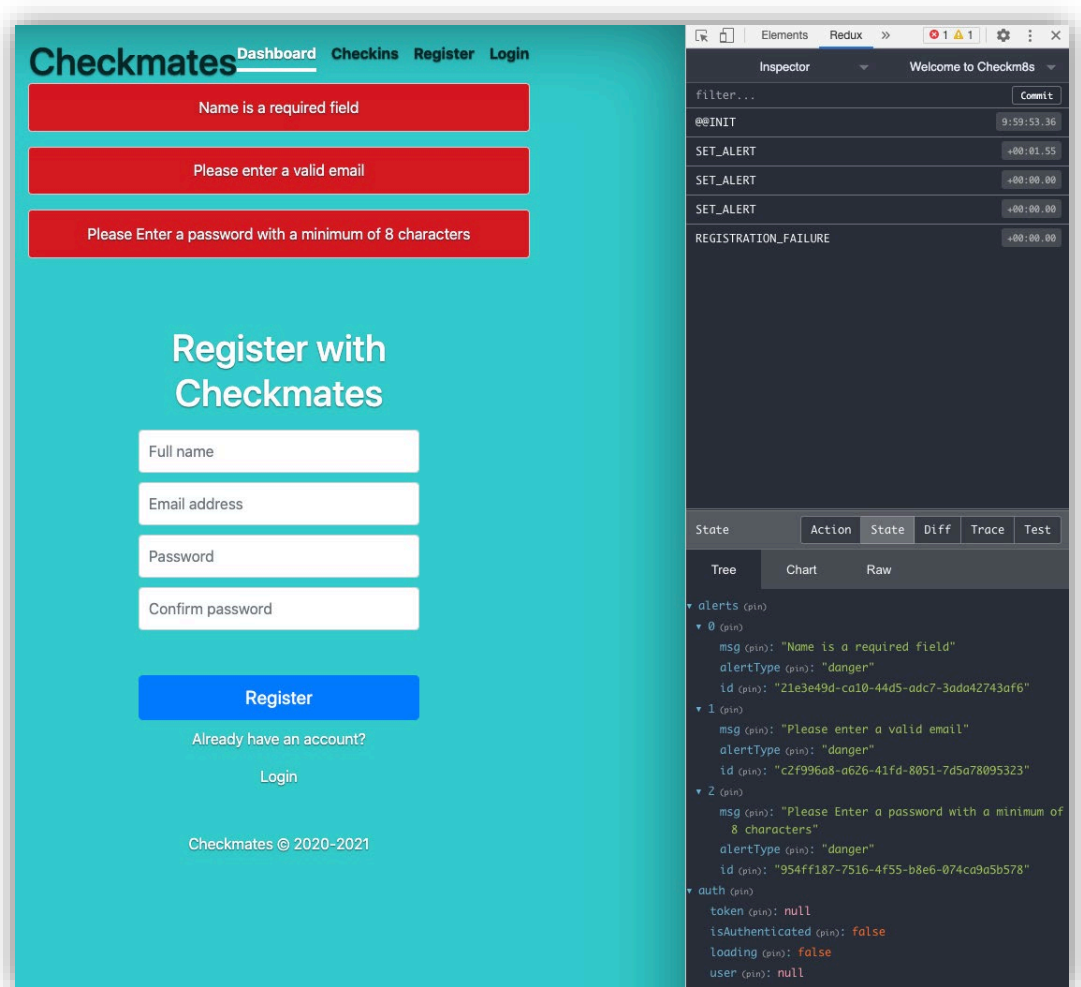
Checkmates Dashboard Checkins Register Login

Name is a required field

Please enter a valid email

Please Enter a password with a minimum of 8 characters

Register with Checkmates

Full name

Email address

Password

Confirm password

Register

Already have an account?

Login

Checkmates © 2020-2021

Elements Redux » 1 1

Inspector Welcome to Checkm8s

filter... Commit

@@INIT 9:59:53.36

SET_ALERT +00:01.55

SET_ALERT +00:00.00

SET_ALERT +00:00.00

REGISTRATION_FAILURE +00:00.00

State Action State Diff Trace Test

Tree Chart Raw

▾ alerts (pin)
▾ 0 (pin)
msg (pin): "Name is a required field"
alertType (pin): "danger"
id (pin): "21e3e49d-ca10-44d5-adc7-3ada42743af6"
▾ 1 (pin)
msg (pin): "Please enter a valid email"
alertType (pin): "danger"
id (pin): "c2f996a8-a626-41fd-8051-7d5a78095323"
▾ 2 (pin)
msg (pin): "Please Enter a password with a minimum of 8 characters"
alertType (pin): "danger"
id (pin): "954ff187-7516-4f55-b8e6-074ca9a5b578"
▾ auth (pin)
token (pin): null
isAuthenticated (pin): false
loading (pin): false
user (pin): null